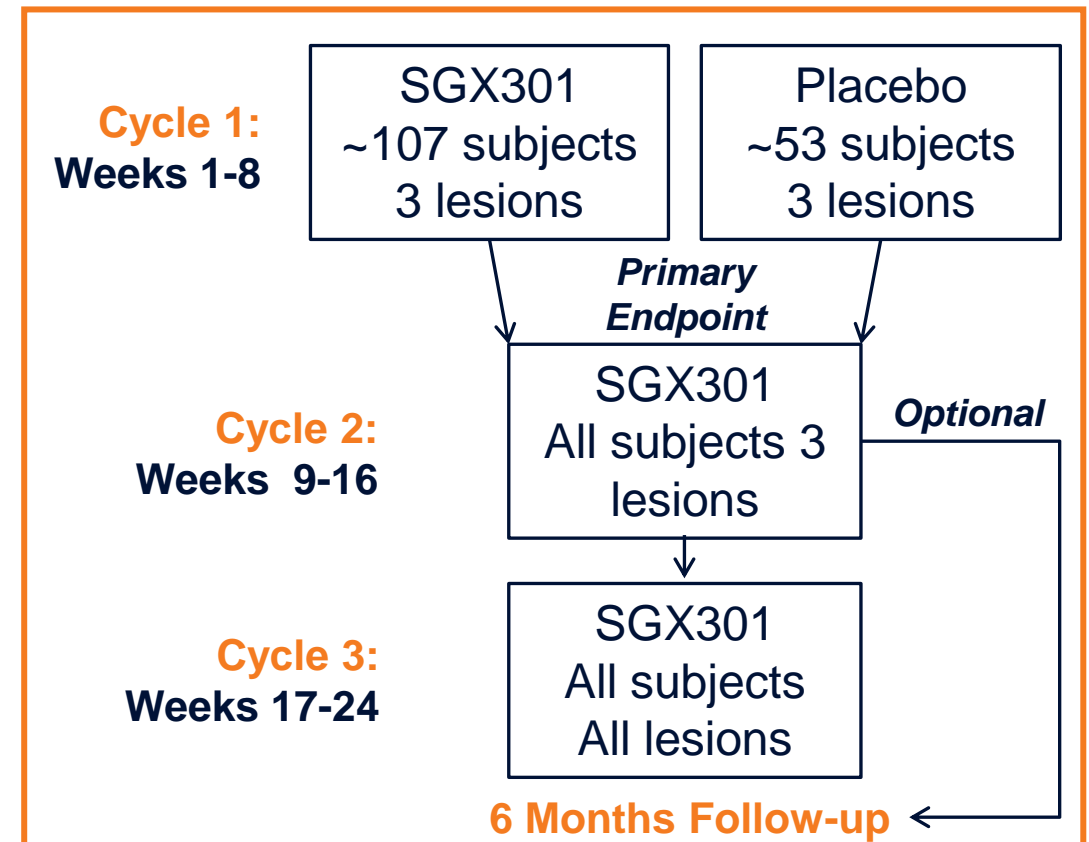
Cycle 1:
Weeks 1-8

SGX301
~107 subjects
3 lesions

Placebo
~53 subjects
3 lesions

Primary Endpoint

Cycle 2:
Weeks 9-16

SGX301
All subjects 3 lesions

Optional

Cycle 3:
Weeks 17-24

SGX301
All subjects
All lesions

6 Months Follow-up